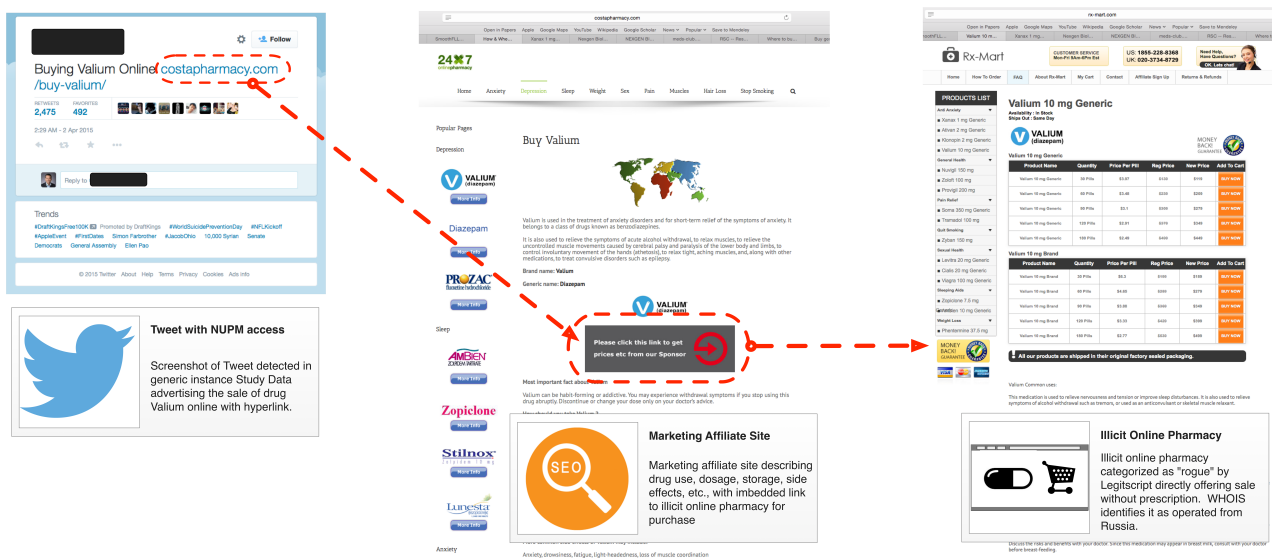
Follow

Buying Valium Online costapharmacy.com /buy-valium/

RETWEETS 2,475 FAVORITES 492

2:28 AM - 2 Apr 2015

Reply to

Trends
#DraftKingsFree100K Promoted by DraftKings #WorldSuicidePreventionDay #NFLKickoff #AppleEvent #FirstDates Simon Farbrother #JacobOhio 10,000 Syrian Senate Democrats General Assembly Ellen Pao

© 2015 Twitter About Help Terms Privacy Cookies Ads info

Tweet with NUPM access

Screenshot of Tweet detected in generic instance Study Data advertising the sale of drug Valium online with hyperlink.

costapharmacy.com

24x7 onlinepharmacy

Home Anxiety Depression Sleep Weight Sex Pain Muscles Hair Loss Stop Smoking

Popular Pages

Depression

VALIUM (diazepam)

More Info

Diazepam

More Info

PROZAC fluoxetine hydrochloride

More Info

Sleep

AMBIEN ZOLPIDEM TARTRATE

More Info

Zopiclone

More Info

Stilnox

More Info

Lunesta

More Info

Anxiety

Buy Valium

Valium is used in the treatment of anxiety disorders and for short-term relief of the symptoms of anxiety. It belongs to a class of drugs known as benzodiazepines.

It is also used to relieve the symptoms of acute alcohol withdrawal, to relax muscles, to relieve the uncontrolled muscle movements caused by cerebral palsy and paralysis of the lower body and limbs, to control involuntary movement of the hands (athetosis), to relax tight, aching muscles, and, along with other medications, to treat convulsive disorders such as epilepsy.

Brand name: Valium

Generic name: Diazepam

VALIUM (diazepam)

Please click this link to get prices etc from our Sponsor

Most important fact about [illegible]

Valium can be habit-forming or addictive. You may experience withdrawal symptoms if you stop using this drug abruptly. Discontinue or change your dose only on your doctor's advice.

Anxiety, drowsiness, fatigue, light-headedness, loss of muscle coordination

SEO

Marketing Affiliate Site

Marketing affiliate site describing drug use, dosage, storage, side effects, etc., with imbedded link to illicit online pharmacy for purchase

rx-mart.com

Rx-Mart

CUSTOMER SERVICE Mon-Fri 9Am-6Pm Est

US: 1855-228-8368 UK: 020-3734-8729

Need Help, Have Questions? OK, Lets chat!

Home How To Order FAQ About Rx-Mart My Cart Contact Affiliate Sign Up Returns & Refunds

PRODUCTS LIST

Anti Anxiety
Xanax 1 mg Generic
Ativan 2 mg Generic
Klonopin 2 mg Generic
Valium 10 mg Generic
General Health
Nuvigil 150 mg
Zoloft 100 mg
Provigil 200 mg
Pain Relief
Soma 350 mg Generic
Tramadol 100 mg
Quit Smoking
Zyban 150 mg
Sexual Health
Levitra 20 mg Generic
Cialis 20 mg Generic
Viagra 100 mg Generic
Sleeping Aids
Zopiclone 7.5 mg
Ambien 10 mg Generic
Weight Loss
Phentermine 37.5 mg

Valium 10 mg Generic

Availability : In Stock
Ships Out : Same Day

VALIUM (diazepam)

MONEY BACK! GUARANTEE

Valium 10 mg Generic

| Product Name | Quantity | Price Per Pill | Reg Price | New Price | Add To Cart |
|---|---|---|---|---|---|
| Valium 10 mg Generic | 30 Pills | $3.87 | $129 | $116 | BUY NOW |
| Valium 10 mg Generic | 60 Pills | $3.48 | $229 | $209 | BUY NOW |
| Valium 10 mg Generic | 90 Pills | $3.1 | $309 | $279 | BUY NOW |
| Valium 10 mg Generic | 120 Pills | $2.91 | $419 | $349 | BUY NOW |
| Valium 10 mg Generic | 180 Pills | $2.48 | $499 | $446 | BUY NOW |

Valium 10 mg Brand

| Product Name | Quantity | Price Per Pill | Reg Price | New Price | Add To Cart |
|---|---|---|---|---|---|
| Valium 10 mg Brand | 30 Pills | $6.3 | $199 | $189 | BUY NOW |
| Valium 10 mg Brand | 60 Pills | $4.65 | $299 | $279 | BUY NOW |
| Valium 10 mg Brand | 90 Pills | $3.86 | $399 | $348 | BUY NOW |
| Valium 10 mg Brand | 120 Pills | $3.33 | $439 | $399 | BUY NOW |
| Valium 10 mg Brand | 180 Pills | $2.77 | $539 | $499 | BUY NOW |

All our products are shipped in their original factory sealed packaging.

MONEY BACK! GUARANTEE

Valium Common uses:

This medication is used to relieve nervousness and tension or improve sleep disturbances. It is also used to relieve symptoms of alcohol withdrawal such as tremors, or used as an anticonvulsant or skeletal muscle relaxant.

Illicit Online Pharmacy

Illicit online pharmacy categorized as "rogue" by Legitscript directly offering sale without prescription. WHOIS identifies it as operated from Russia.

Discuss the risks and benefits with your doctor. Since this medication may appear in breast milk, consult with your doctor before breast feeding.